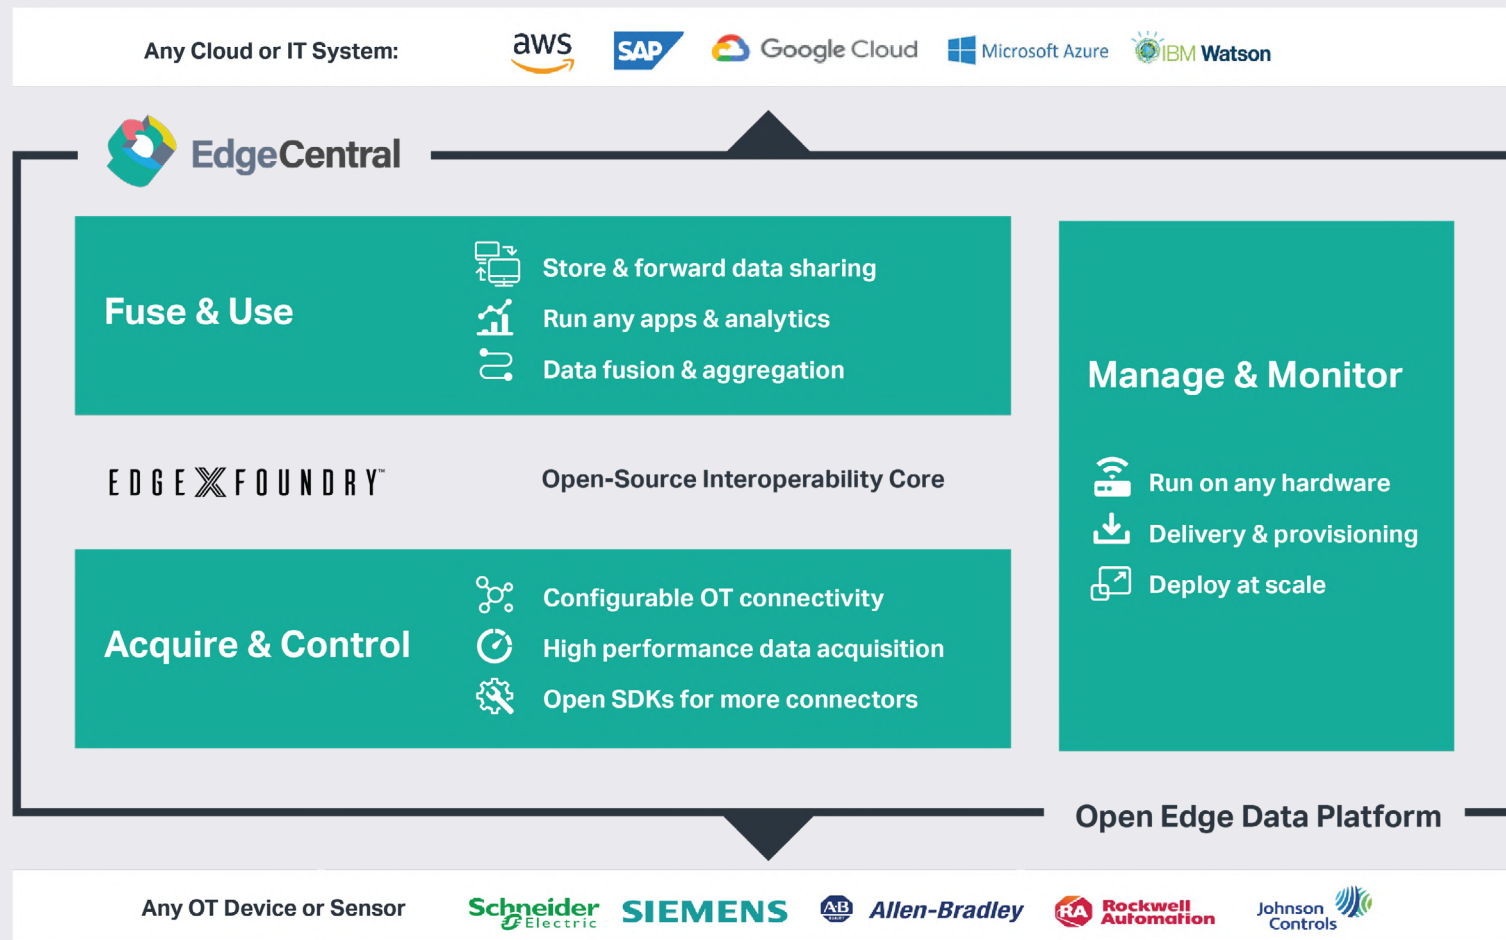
Any Cloud or IT System: aws SAP Google Cloud Microsoft Azure IBM Watson

EdgeCentral

Fuse & Use

Store & forward data sharing
Run any apps & analytics
Data fusion & aggregation

EDGE X FOUNDRY™

Open-Source Interoperability Core

Acquire & Control

Configurable OT connectivity
High performance data acquisition
Open SDKs for more connectors

Manage & Monitor

Run on any hardware
Delivery & provisioning
Deploy at scale

Open Edge Data Platform

Any OT Device or Sensor Schneider Electric SIEMENS AB Allen-Bradley RA Rockwell Automation Johnson Controls